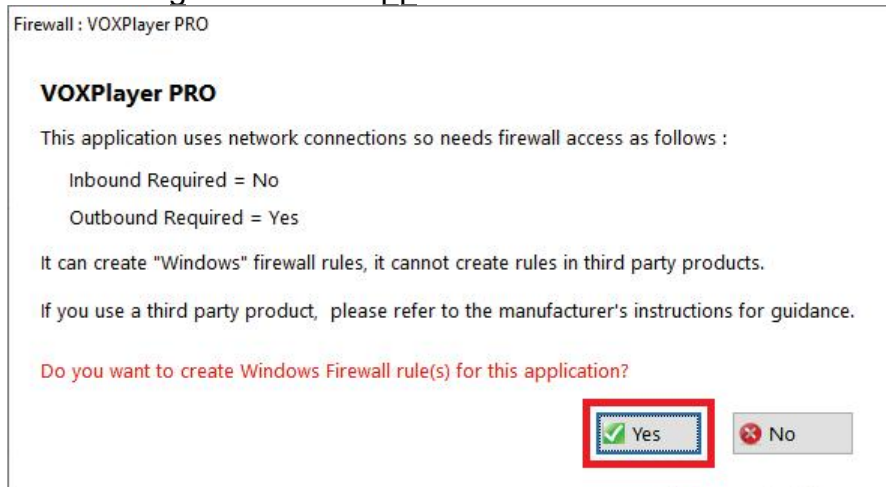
Firewall : VOXPlayer PRO

VOXPlayer PRO

This application uses network connections so needs firewall access as follows :

Inbound Required = No

Outbound Required = Yes

It can create "Windows" firewall rules, it cannot create rules in third party products.

If you use a third party product, please refer to the manufacturer's instructions for guidance.

Do you want to create Windows Firewall rule(s) for this application?

Yes

No